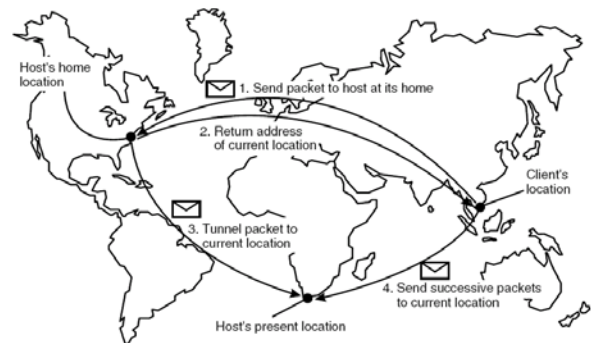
Host's home location

1. Send packet to host at its home

2. Return address of current location

Client's location

3. Tunnel packet to current location

4. Send successive packets to current location

Host's present location